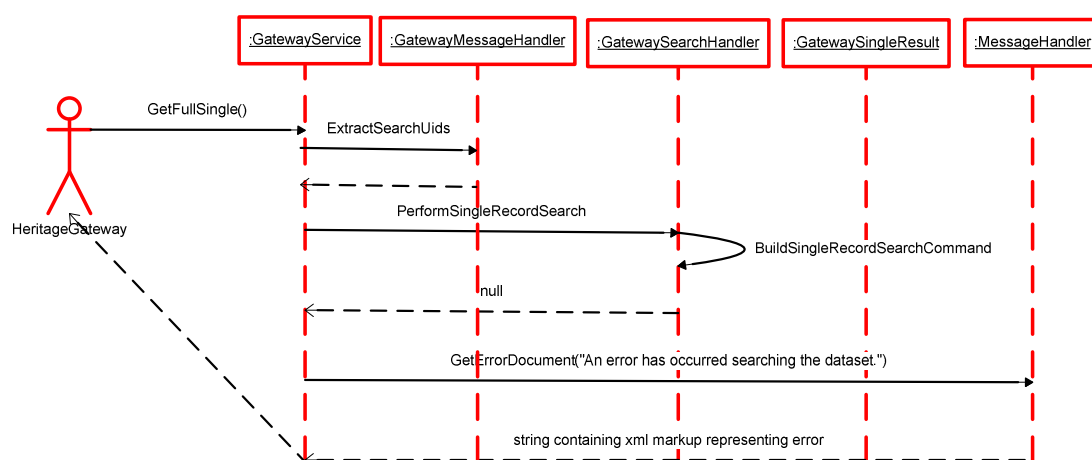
:GatewayService

:GatewayMessageHandler

:GatewaySearchHandler

:GatewaySingleResult

:MessageHandler

HeritageGateway

GetFullSingle()

ExtractSearchUids

PerformSingleRecordSearch

BuildSingleRecordSearchCommand

null

GetErrorDocument("An error has occurred searching the dataset.")

string containing xml markup representing error